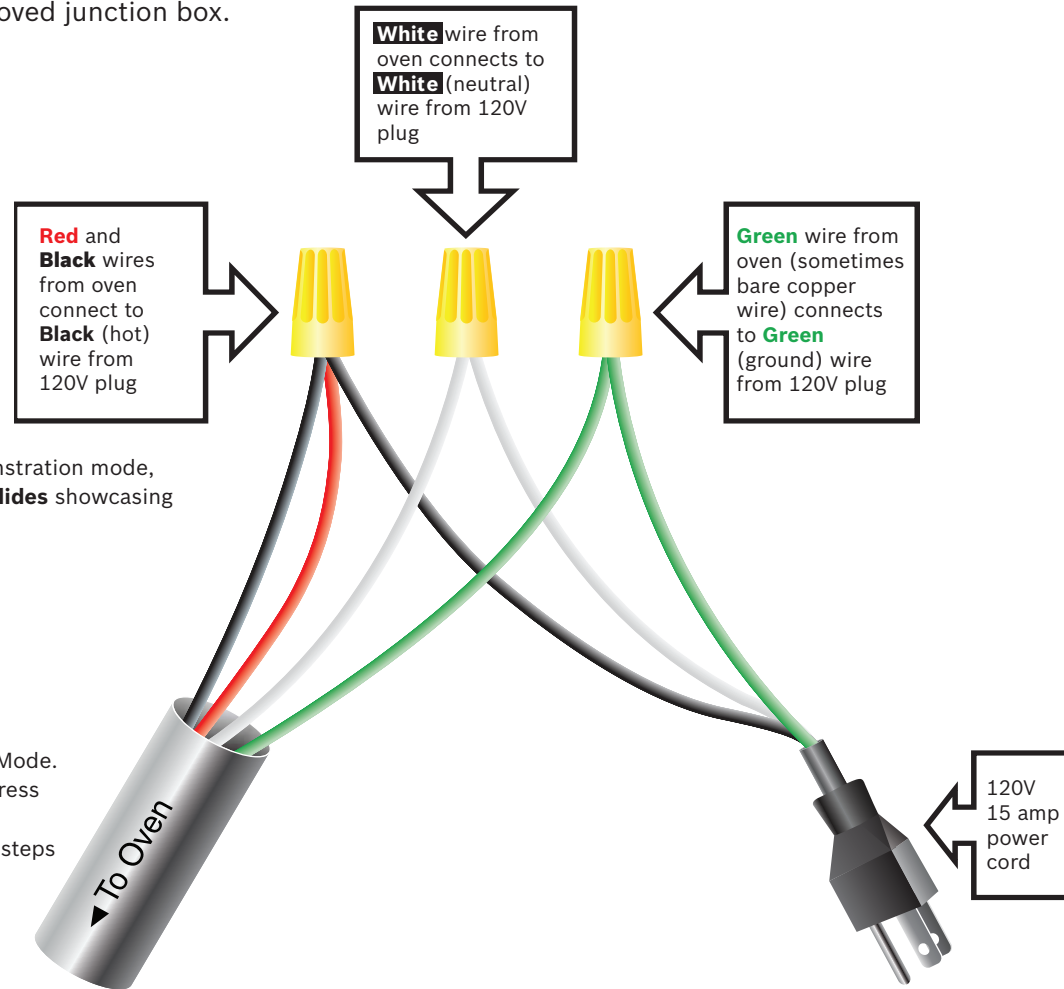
oved junction box.

White wire from oven connects to White (neutral) wire from 120V plug

Red and Black wires from oven connect to Black (hot) wire from 120V plug

Green wire from oven (sometimes bare copper wire) connects to Green (ground) wire from 120V plug

nstration mode, lides showcasing

Mode. ress

steps

To Oven

120V 15 amp power cord